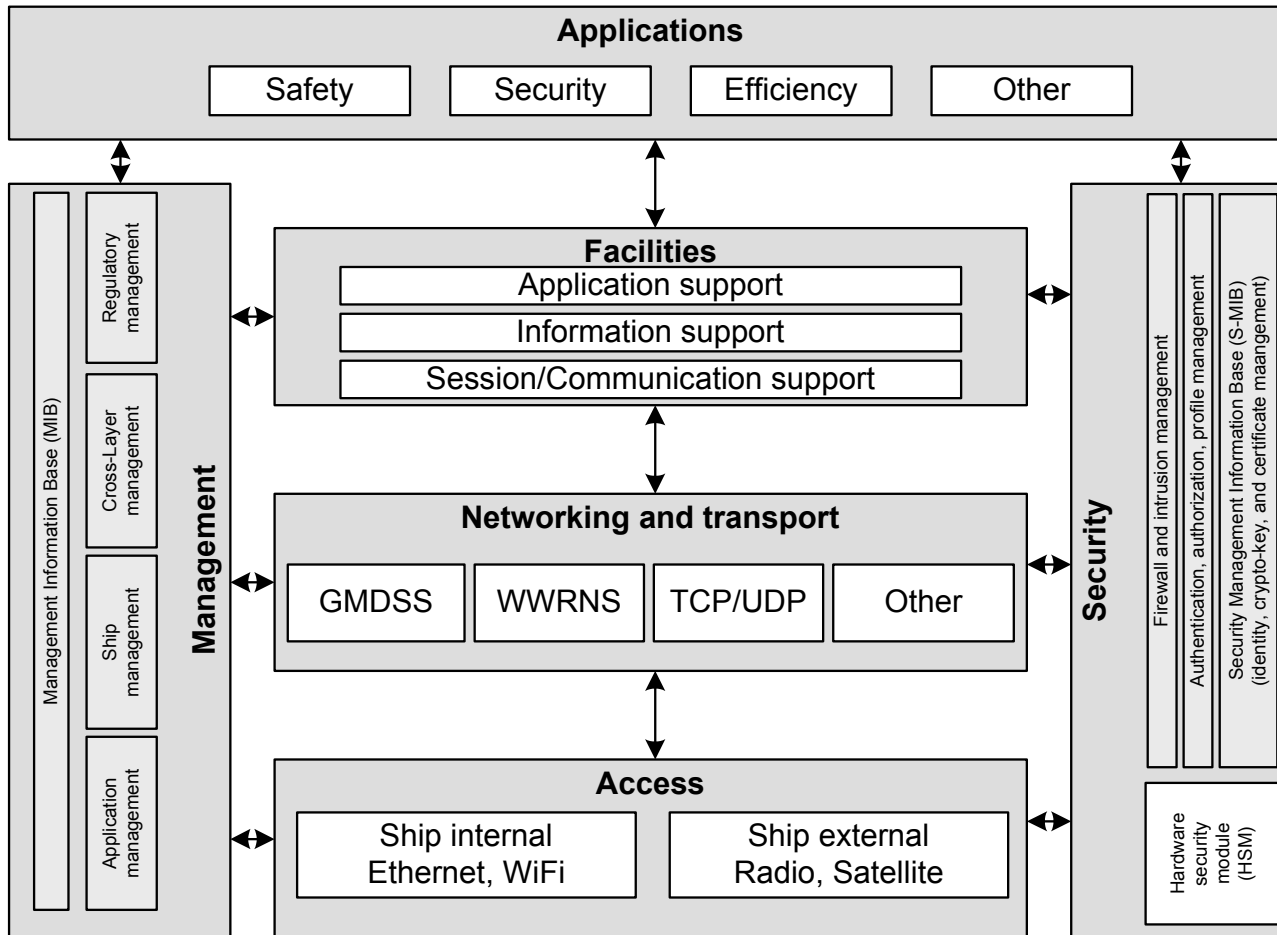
Applications

Safety

Security

Efficiency

Other

Management Information Base (MIB)

Regulatory management

Cross-Layer management

Ship management

Application management

Management

Facilities

Application support

Information support

Session/Communication support

Networking and transport

GMDSS

WWRNS

TCP/UDP

Other

Access

Ship internal Ethernet, WiFi

Ship external Radio, Satellite

Security

Firewall and intrusion management

Authentication, authorization, profile management

Security Management Information Base (S-MIB) (identity, crypto-key, and certificate maangement)

Hardware security module (HSM)